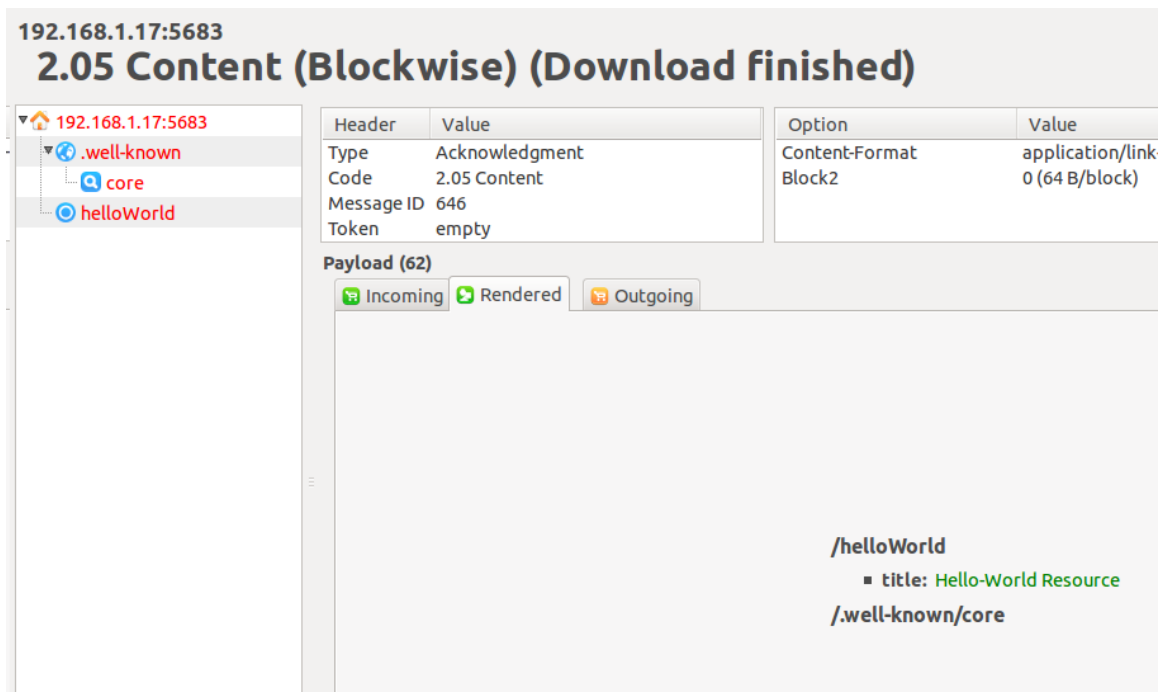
192.168.1.17:5683
2.05 Content (Blockwise) (Download finished)

192.168.1.17:5683
.well-known
core
helloWorld

| Header | Value |
|---|---|
| Type | Acknowledgment |
| Code | 2.05 Content |
| Message ID | 646 |
| Token | empty |

| Option | Value |
|---|---|
| Content-Format | application/link- |
| Block2 | 0 (64 B/block) |

Payload (62)

Incoming Rendered Outgoing

/helloWorld
▪ title: Hello-World Resource
/.well-known/core